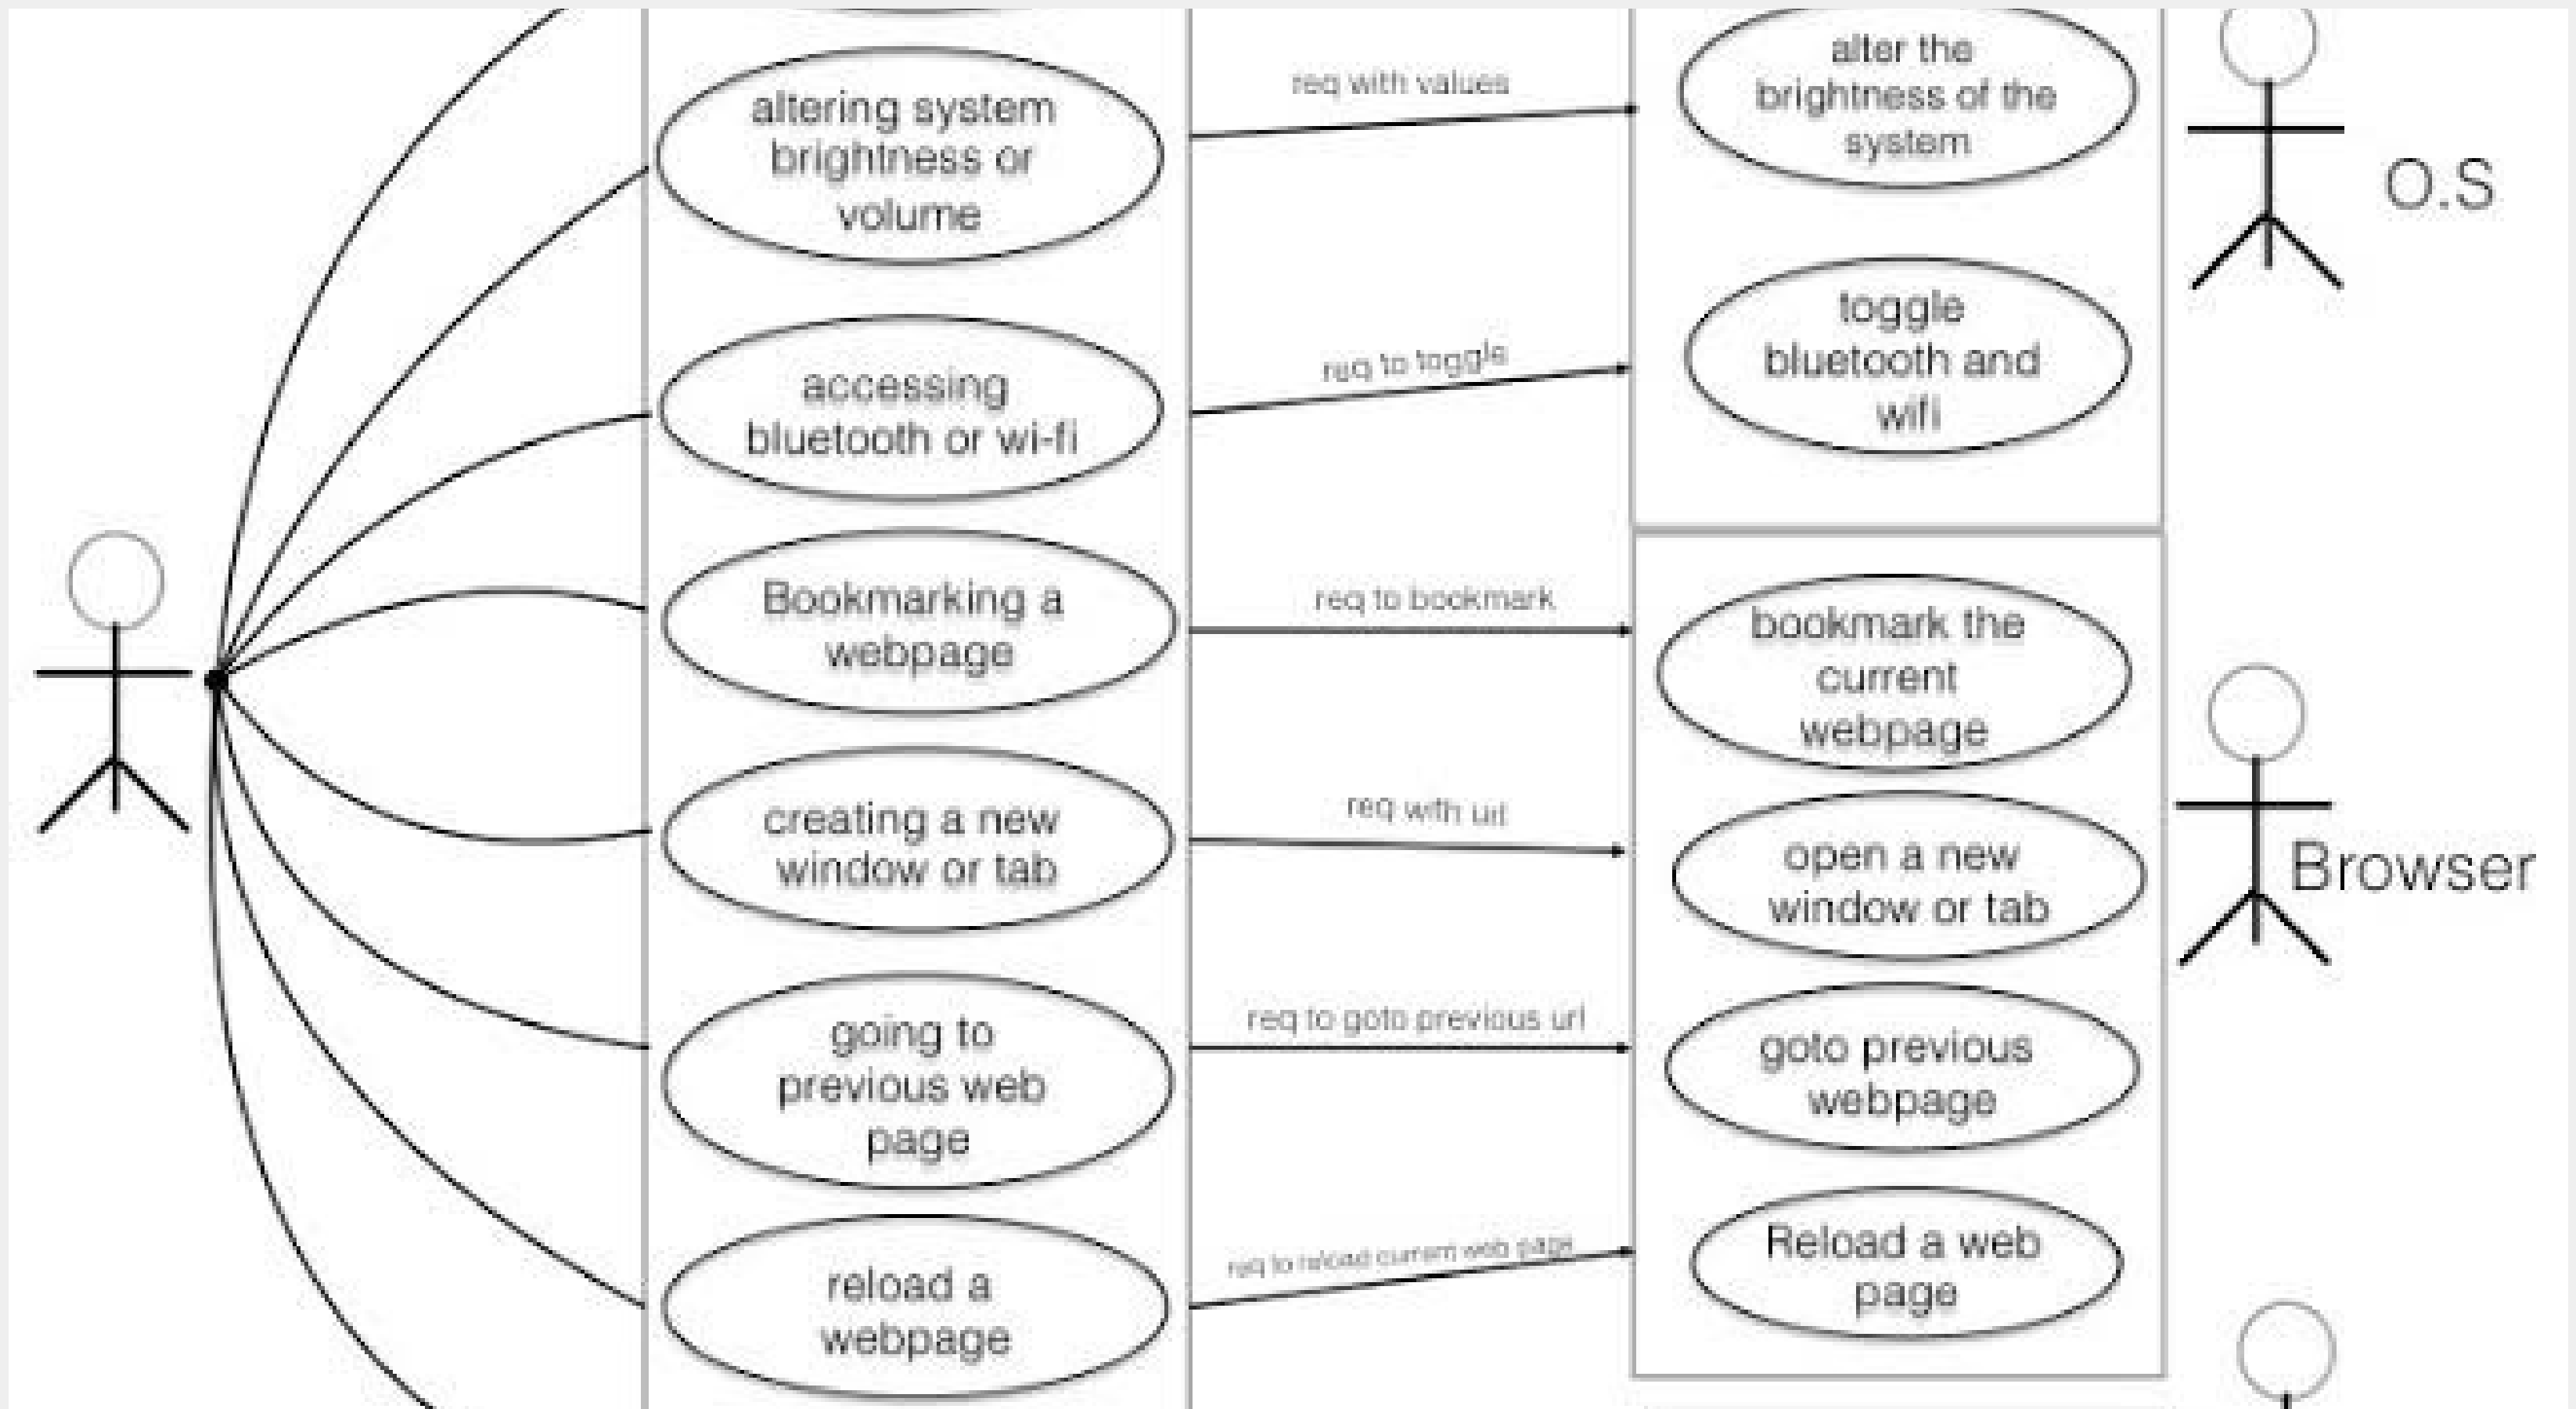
altering system brightness or volume

req with values

alter the brightness of the system

O.S

accessing bluetooth or wi-fi

req to toggle

toggle bluetooth and wifi

Bookmarking a webpage

req to bookmark

bookmark the current webpage

creating a new window or tab

req with url

open a new window or tab

Browser

going to previous web page

req to goto previous url

goto previous webpage

reload a webpage

req to reload current web page

Reload a web page